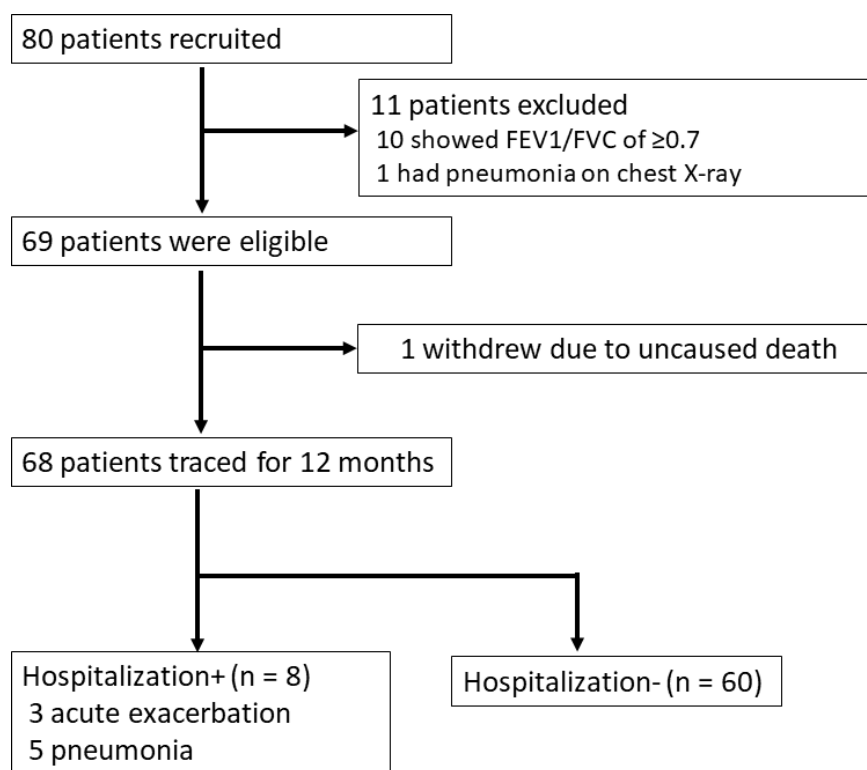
80 patients recruited

11 patients excluded
10 showed FEV1/FVC of ≥0.7
1 had pneumonia on chest X-ray

69 patients were eligible

1 withdrew due to uncaused death

68 patients traced for 12 months

Hospitalization+ (n = 8)
3 acute exacerbation
5 pneumonia

Hospitalization- (n = 60)